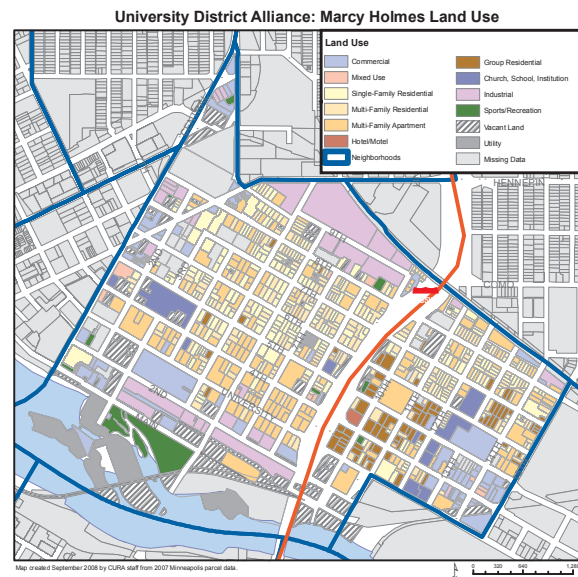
University District Alliance: Marcy Holmes Land Use

Land Use

Commercial
Mixed Use
Single-Family Residential
Multi-Family Residential
Multi-Family Apartment
Hotel/Motel
Neighborhoods
Group Residential
Church, School, Institution
Industrial
Sports/Recreation
Vacant Land
Utility
Missing Data

HENNEPIN
COMO
2ND

Map created September 2008 by CURA staff from 2007 Minneapolis parcel data.

0 320 640 1,28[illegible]